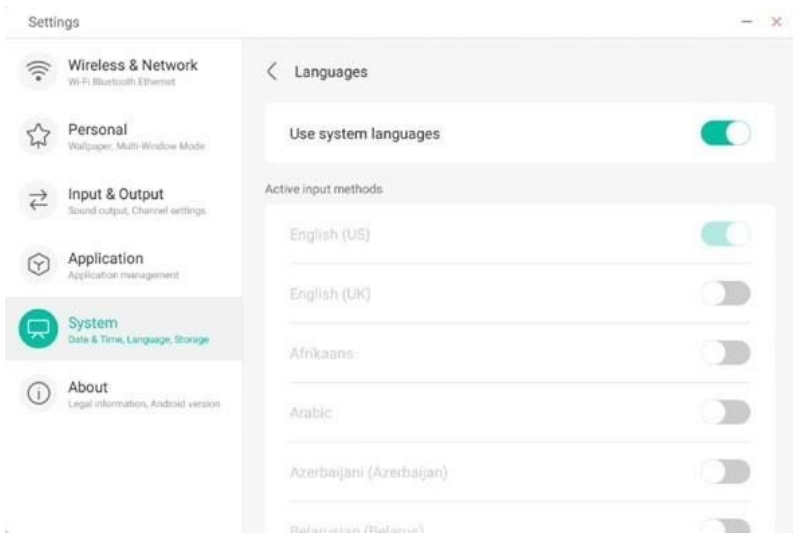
Settings

– ×

Wireless & Network
Wi-Fi Bluetooth Ethernet

Personal
Wallpaper, Multi-Window Mode

Input & Output
Sound output, Channel settings

Application
Application management

System
Date & Time, Language, Storage

About
Legal information, Android version

< Languages

Use system languages

Active input methods

English (US)

English (UK)

Afrikaans

Arabic

Azerbaijani (Azerbaijan)

Belarusian (Belarus)